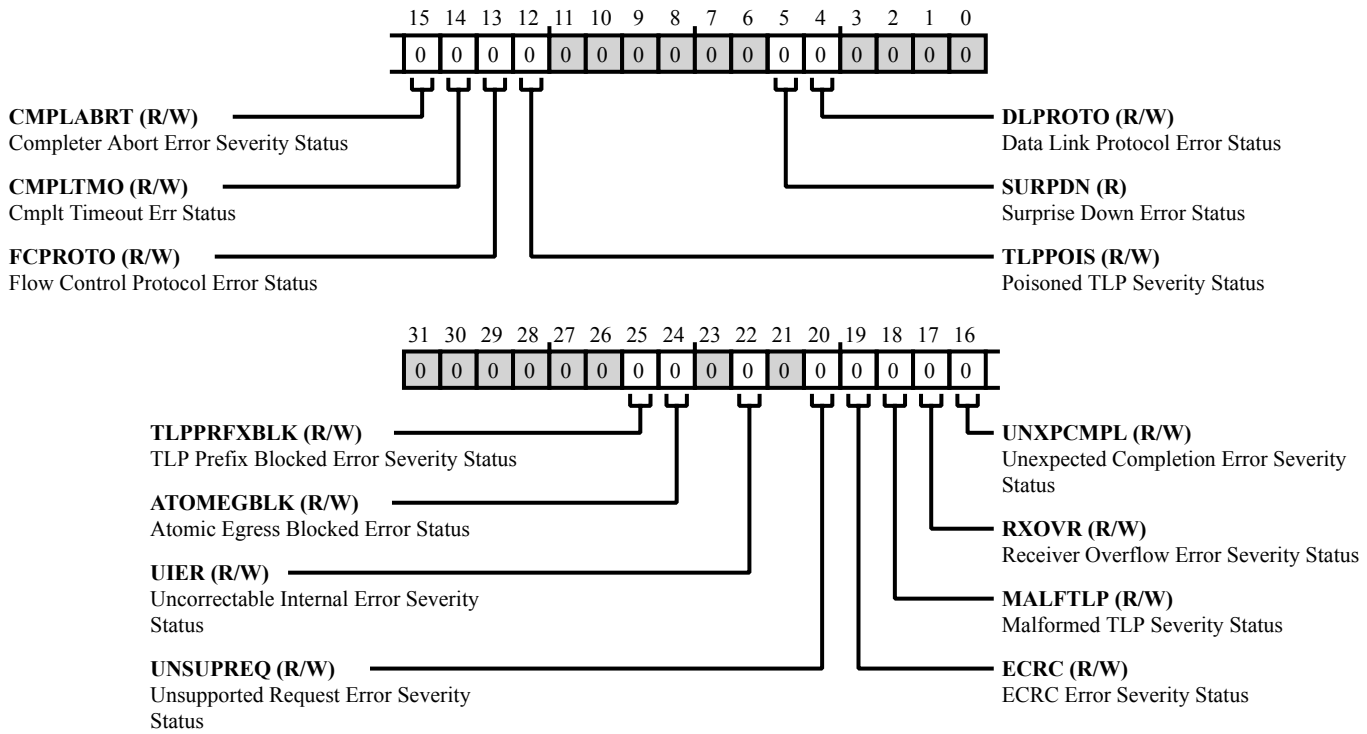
15 14 13 12 11 10 9 8 7 6 5 4 3 2 1 0

0 0 0 0 0 0 0 0 0 0 0 0 0 0 0 0

CMPLABRT (R/W)
Completer Abort Error Severity Status

CMPLTMO (R/W)
Cmplt Timeout Err Status

FCPROTO (R/W)
Flow Control Protocol Error Status

DLPROTO (R/W)
Data Link Protocol Error Status

SURPDN (R)
Surprise Down Error Status

TLPPOIS (R/W)
Poisoned TLP Severity Status

31 30 29 28 27 26 25 24 23 22 21 20 19 18 17 16

0 0 0 0 0 0 0 0 0 0 0 0 0 0 0 0

TLPPRFXBLK (R/W)
TLP Prefix Blocked Error Severity Status

ATOMEGBLK (R/W)
Atomic Egress Blocked Error Status

UIER (R/W)
Uncorrectable Internal Error Severity Status

UNSUPREQ (R/W)
Unsupported Request Error Severity Status

UNXPCMPL (R/W)
Unexpected Completion Error Severity Status

RXOVR (R/W)
Receiver Overflow Error Severity Status

MALFTLP (R/W)
Malformed TLP Severity Status

ECRC (R/W)
ECRC Error Severity Status